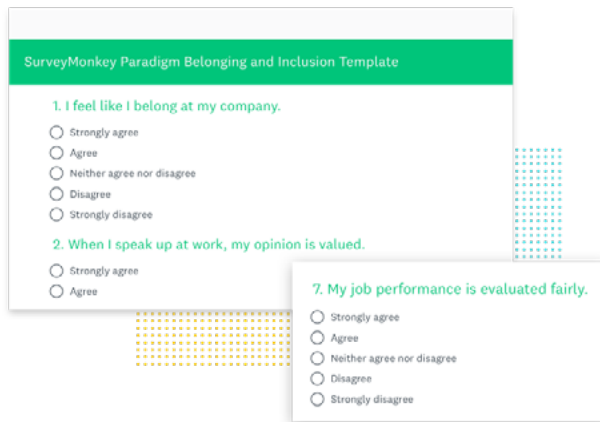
SurveyMonkey Paradigm Belonging and Inclusion Template

1. I feel like I belong at my company.

Strongly agree
Agree
Neither agree nor disagree
Disagree
Strongly disagree

2. When I speak up at work, my opinion is valued.

Strongly agree
Agree

7. My job performance is evaluated fairly.

Strongly agree
Agree
Neither agree nor disagree
Disagree
Strongly disagree